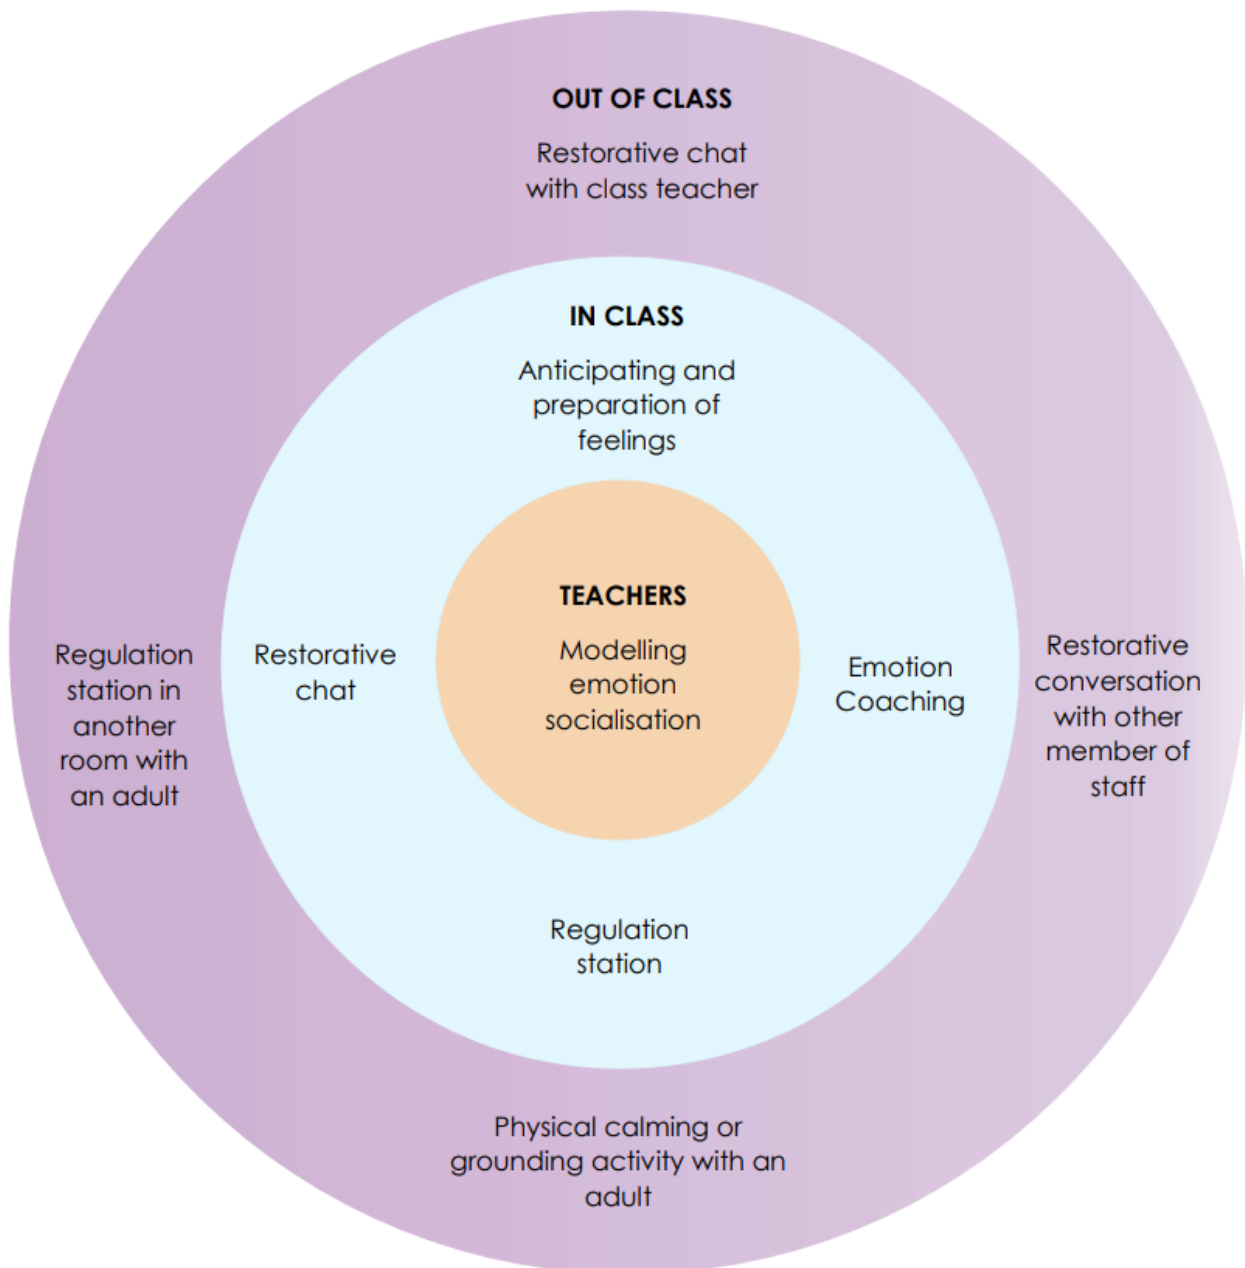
OUT OF CLASS

Restorative chat with class teacher

IN CLASS

Anticipating and preparation of feelings

Regulation station in another room with an adult

Restorative chat

TEACHERS

Modelling emotion socialisation

Emotion Coaching

Restorative conversation with other member of staff

Regulation station

Physical calming or grounding activity with an adult